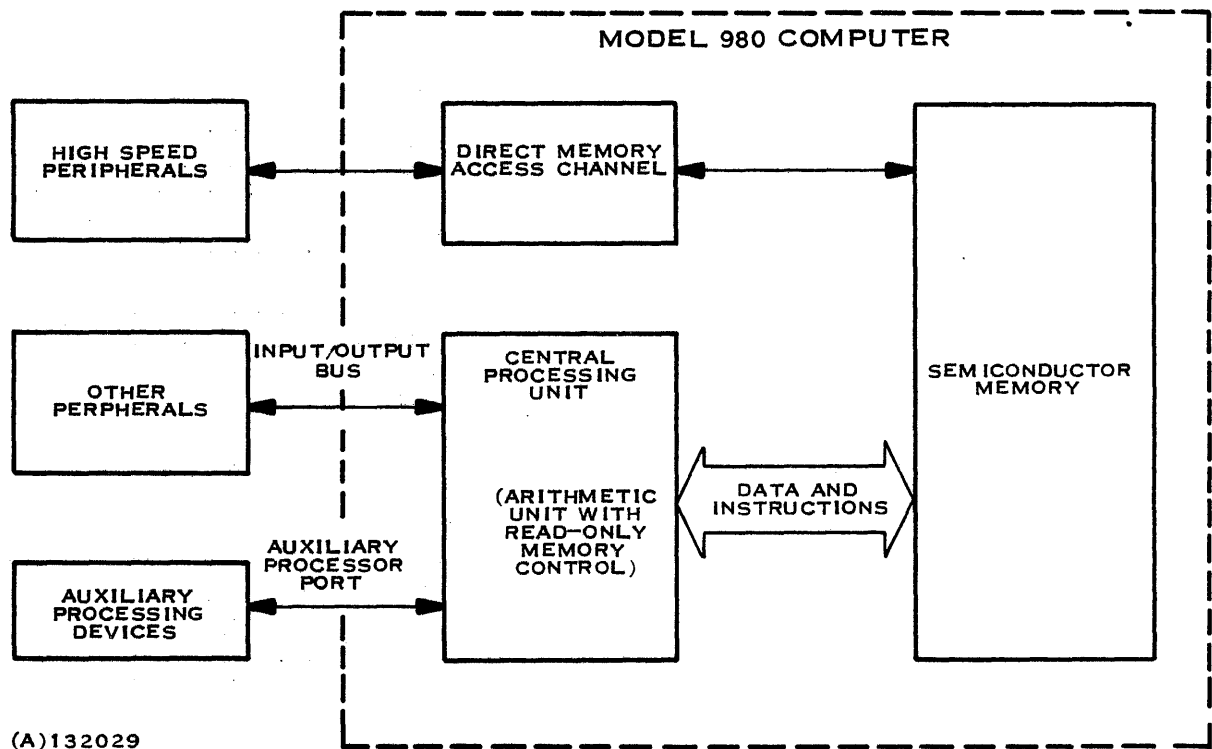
MODEL 980 COMPUTER

HIGH SPEED PERIPHERALS

DIRECT MEMORY ACCESS CHANNEL

SEMICONDUCTOR MEMORY

OTHER PERPHERALS

INPUT/OUTPUT BUS

CENTRAL PROCESSING UNIT

(ARITHMETIC UNIT WITH READ-ONLY MEMORY CONTROL)

DATA AND INSTRUCTIONS

AUXILIARY PROCESSOR PORT

AUXILIARY PROCESSING DEVICES

(A)132029